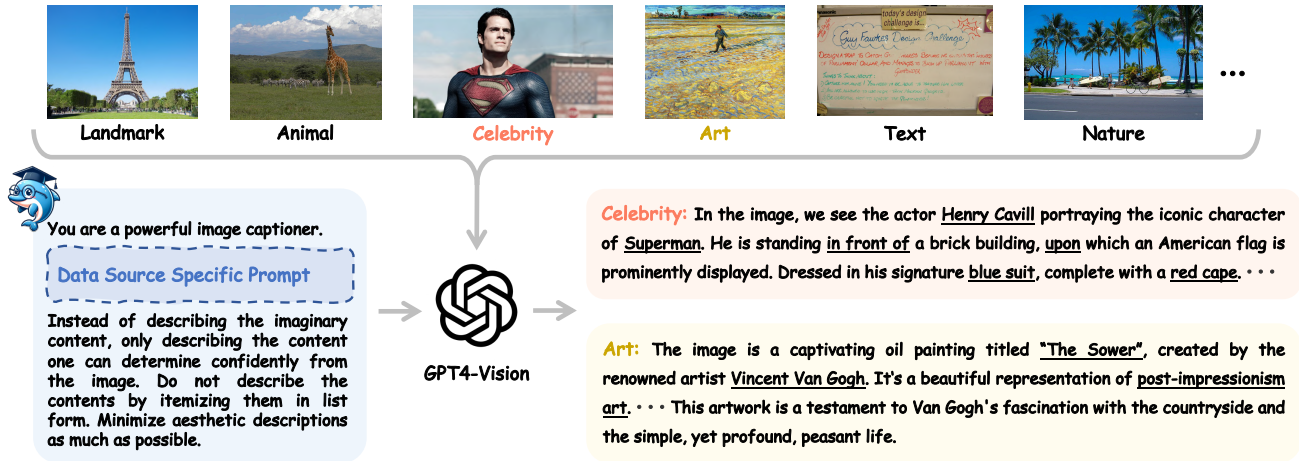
today's design challenge is...

Guy Fawkes Design Challenge

Landmark

Animal

Celebrity

Art

Text

Nature

...

You are a powerful image captioner.

Data Source Specific Prompt

Instead of describing the imaginary content, only describing the content one can determine confidently from the image. Do not describe the contents by itemizing them in list form. Minimize aesthetic descriptions as much as possible.

GPT4-Vision

Celebrity: In the image, we see the actor Henry Cavill portraying the iconic character of Superman. He is standing in front of a brick building, upon which an American flag is prominently displayed. Dressed in his signature blue suit, complete with a red cape. • • •

Art: The image is a captivating oil painting titled "The Sower", created by the renowned artist Vincent Van Gogh. It's a beautiful representation of post-impressionism art. • • • This artwork is a testament to Van Gogh's fascination with the countryside and the simple, yet profound, peasant life.